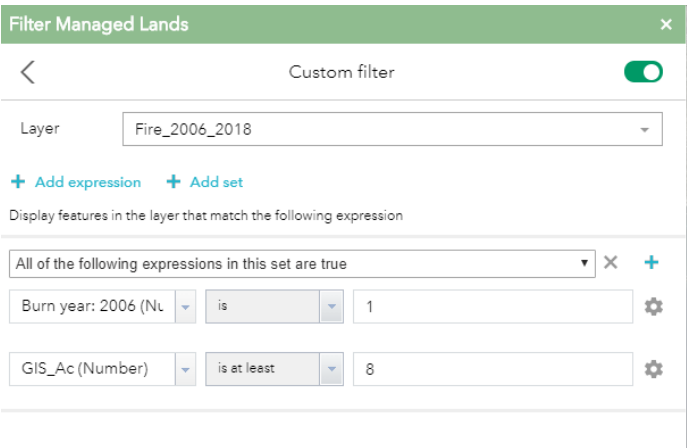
Filter Managed Lands ×

Custom filter

Layer Fire_2006_2018

+ Add expression + Add set

Display features in the layer that match the following expression

All of the following expressions in this set are true

Burn year: 2006 (Nu | is | 1

GIS_Ac (Number) | is at least | 8